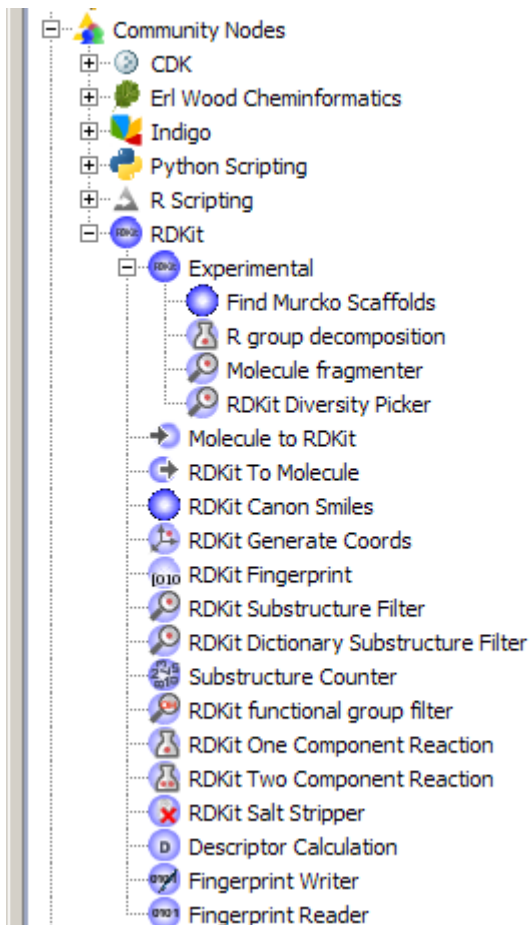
Community Nodes
CDK
Erl Wood Cheminformatics
Indigo
Python Scripting
R Scripting
RDKit
Experimental
Find Murcko Scaffolds
R group decomposition
Molecule fragmenter
RDKit Diversity Picker
Molecule to RDKit
RDKit To Molecule
RDKit Canon Smiles
RDKit Generate Coords
RDKit Fingerprint
RDKit Substructure Filter
RDKit Dictionary Substructure Filter
Substructure Counter
RDKit functional group filter
RDKit One Component Reaction
RDKit Two Component Reaction
RDKit Salt Stripper
Descriptor Calculation
Fingerprint Writer
Fingerprint Reader